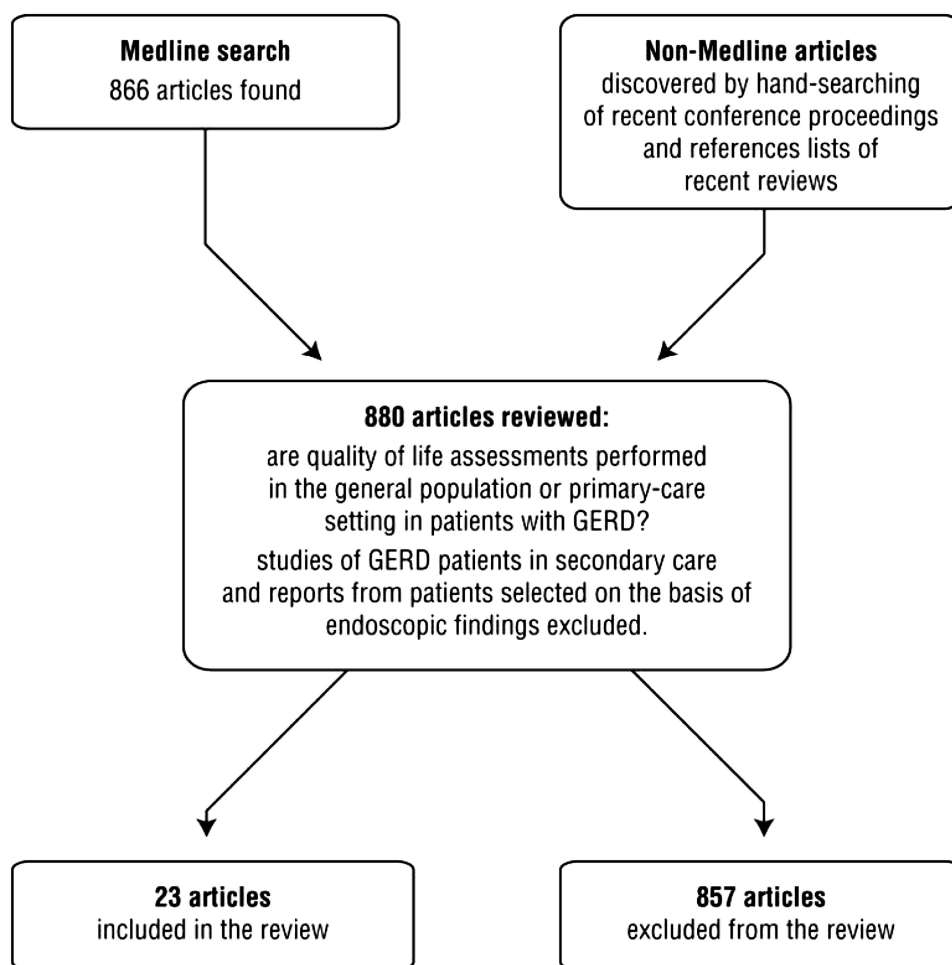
**Medline search**
866 articles found

**Non-Medline articles**
discovered by hand-searching of recent conference proceedings and references lists of recent reviews

**880 articles reviewed:**
are quality of life assessments performed in the general population or primary-care setting in patients with GERD?
studies of GERD patients in secondary care and reports from patients selected on the basis of endoscopic findings excluded.

**23 articles**
included in the review

**857 articles**
excluded from the review